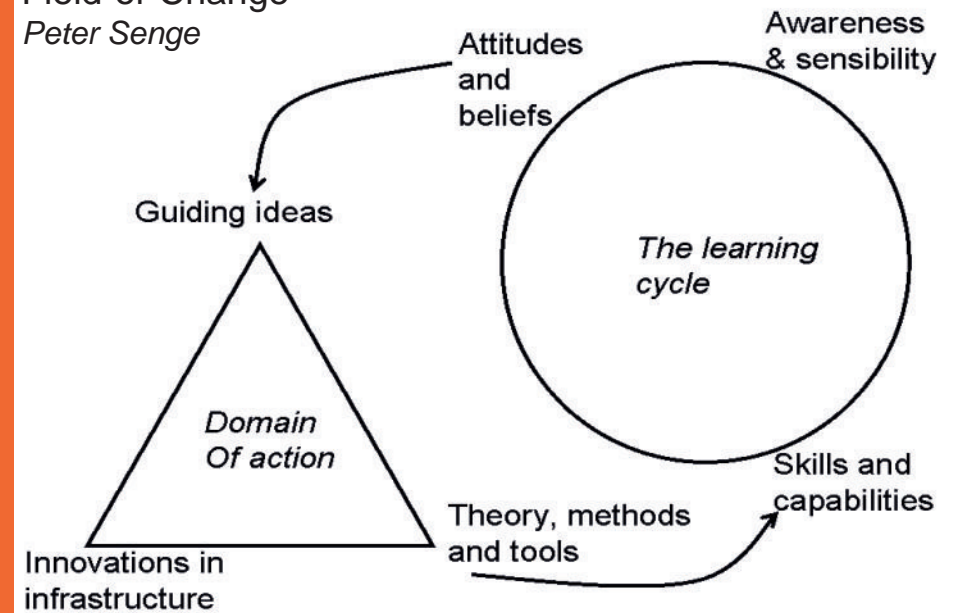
Field of Change
Peter Senge

Attitudes and beliefs

Awareness & sensibility

Guiding ideas

The learning cycle

Domain Of action

Skills and capabilities

Theory, methods and tools

Innovations in infrastructure